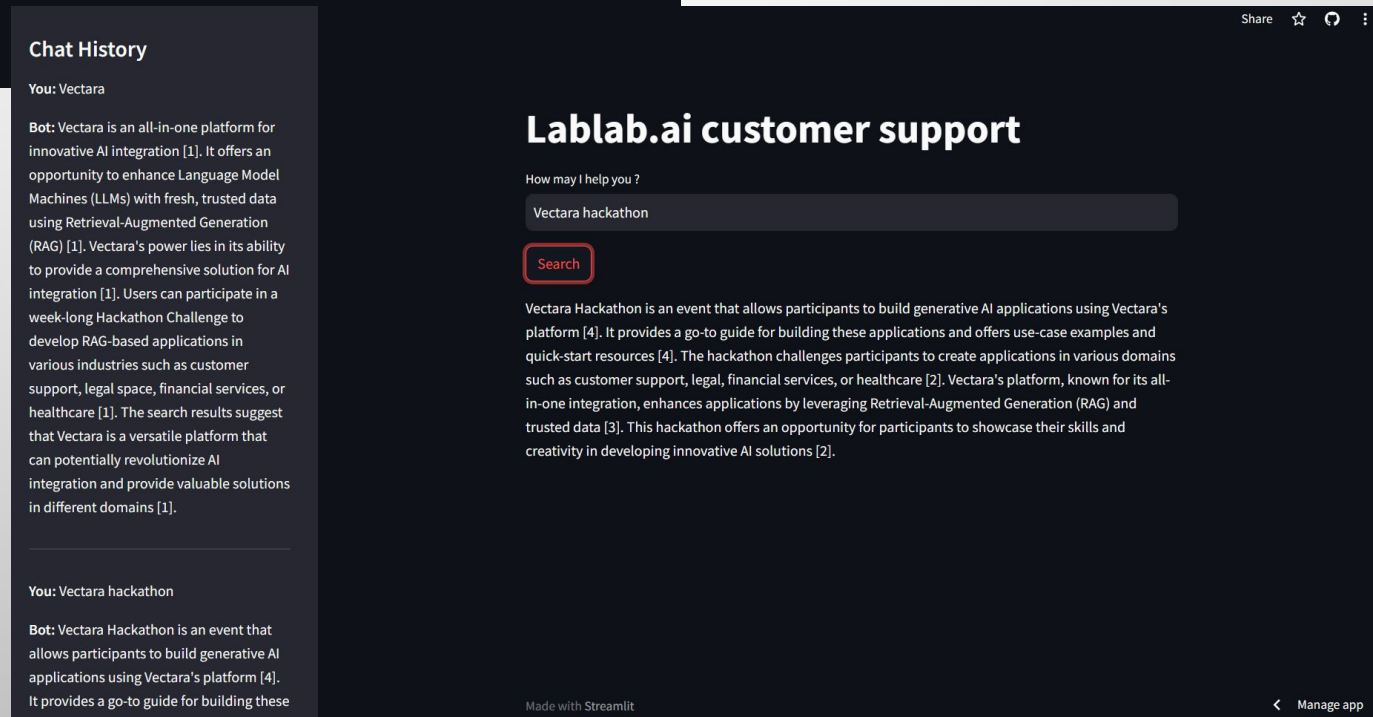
Chat History

You: Vectara

Bot: Vectara is an all-in-one platform for innovative AI integration [1]. It offers an opportunity to enhance Language Model Machines (LLMs) with fresh, trusted data using Retrieval-Augmented Generation (RAG) [1]. Vectara's power lies in its ability to provide a comprehensive solution for AI integration [1]. Users can participate in a week-long Hackathon Challenge to develop RAG-based applications in various industries such as customer support, legal space, financial services, or healthcare [1]. The search results suggest that Vectara is a versatile platform that can potentially revolutionize AI integration and provide valuable solutions in different domains [1].

You: Vectara hackathon

Bot: Vectara Hackathon is an event that allows participants to build generative AI applications using Vectara's platform [4]. It provides a go-to guide for building these

Share

Lablab.ai customer support

How may I help you ?

Vectara hackathon

Search

Vectara Hackathon is an event that allows participants to build generative AI applications using Vectara's platform [4]. It provides a go-to guide for building these applications and offers use-case examples and quick-start resources [4]. The hackathon challenges participants to create applications in various domains such as customer support, legal, financial services, or healthcare [2]. Vectara's platform, known for its all-in-one integration, enhances applications by leveraging Retrieval-Augmented Generation (RAG) and trusted data [3]. This hackathon offers an opportunity for participants to showcase their skills and creativity in developing innovative AI solutions [2].

Made with Streamlit

Manage app